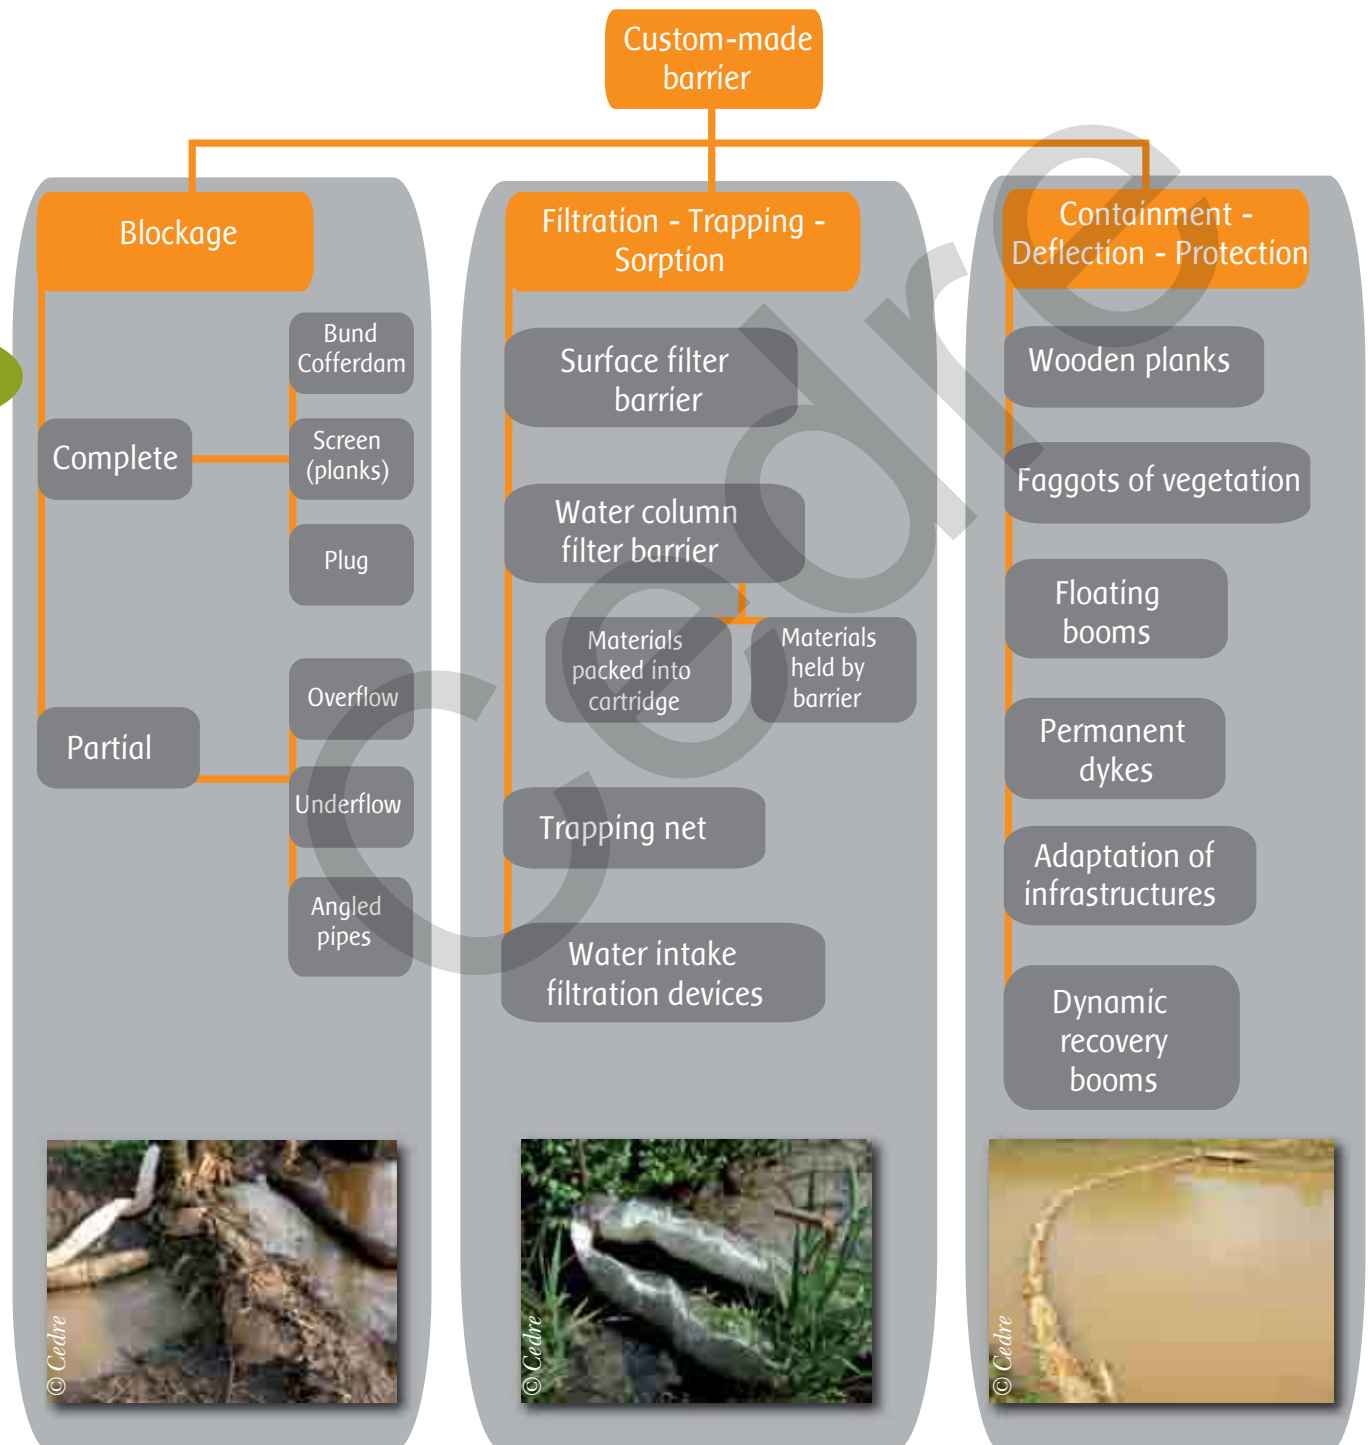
Custom-made barrier

Blockage

Complete

Bund Cofferdam

Screen (planks)

Plug

Partial

Overflow

Underflow

Angled pipes

Filtration - Trapping - Sorption

Surface filter barrier

Water column filter barrier

Materials packed into cartridge

Materials held by barrier

Trapping net

Water intake filtration devices

Containment - Deflection - Protection

Wooden planks

Faggots of vegetation

Floating booms

Permanent dykes

Adaptation of infrastructures

Dynamic recovery booms

© Cedre

© Cedre

© Cedre

Cedre